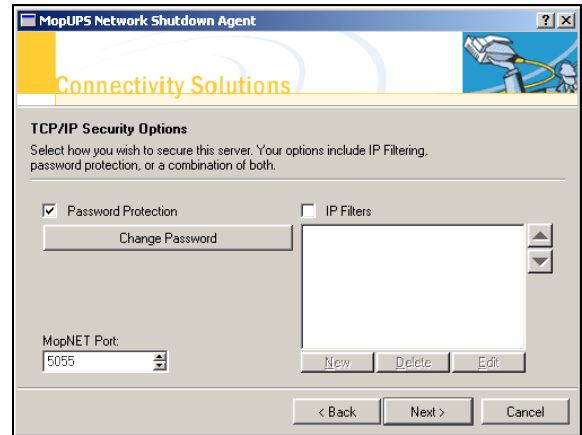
MopUPS Network Shutdown Agent

? X

Connectivity Solutions

TCP/IP Security Options

Select how you wish to secure this server. Your options include IP Filtering, password protection, or a combination of both.

☑ Password Protection

Change Password

☐ IP Filters

MopNET Port:

5055

New Delete Edit

< Back Next > Cancel